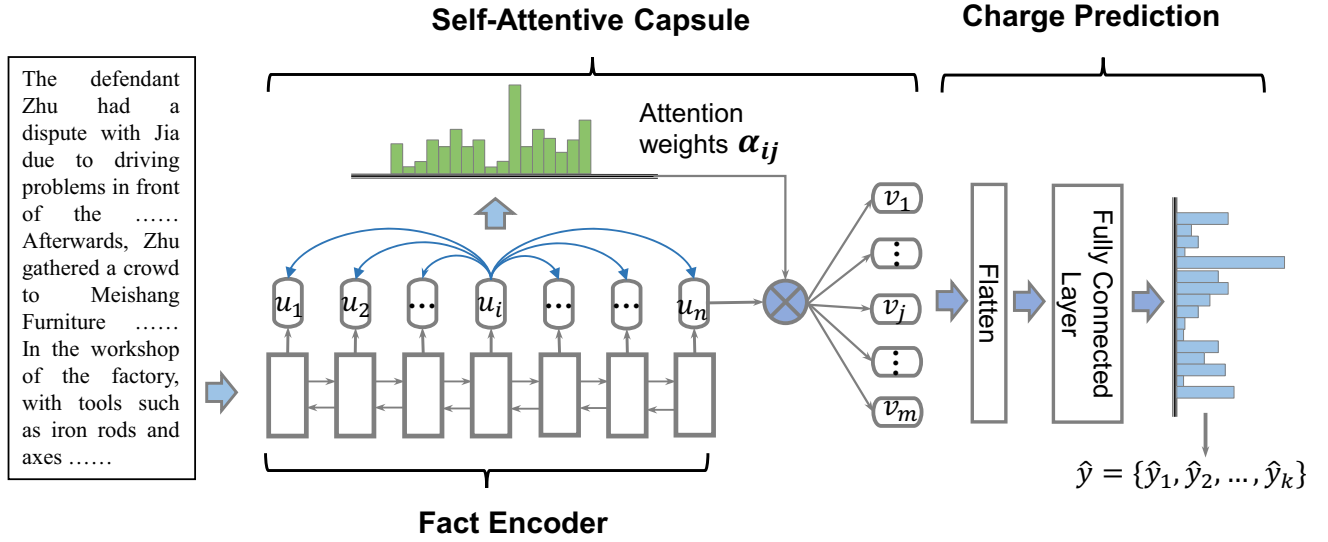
Self-Attentive Capsule

Charge Prediction

The defendant Zhu had a dispute with Jia due to driving problems in front of the …… Afterwards, Zhu gathered a crowd to Meishang Furniture …… In the workshop of the factory, with tools such as iron rods and axes ……

Attention weights $\boldsymbol{\alpha_{ij}}$

$u_1$ $u_2$ $\cdots$ $u_i$ $\cdots$ $\cdots$ $u_n$

$v_1$ $\vdots$ $v_j$ $\vdots$ $v_m$

Flatten

Fully Connected Layer

$\hat{y} = \{\hat{y}_1, \hat{y}_2, \ldots, \hat{y}_k\}$

Fact Encoder